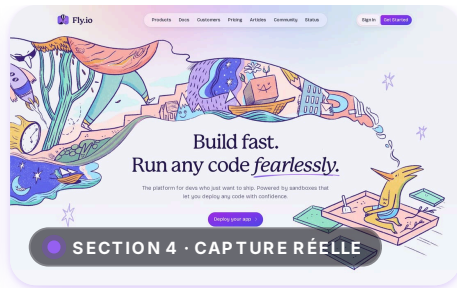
Fly.io

Products Docs Customers Pricing Articles Community Status

Sign In Get Started

Build fast.
Run any code fearlessly.

The platform for devs who just want to ship. Powered by sandboxes that let you deploy any code with confidence.

Deploy your app →

SECTION 4 · CAPTURE RÉELLE